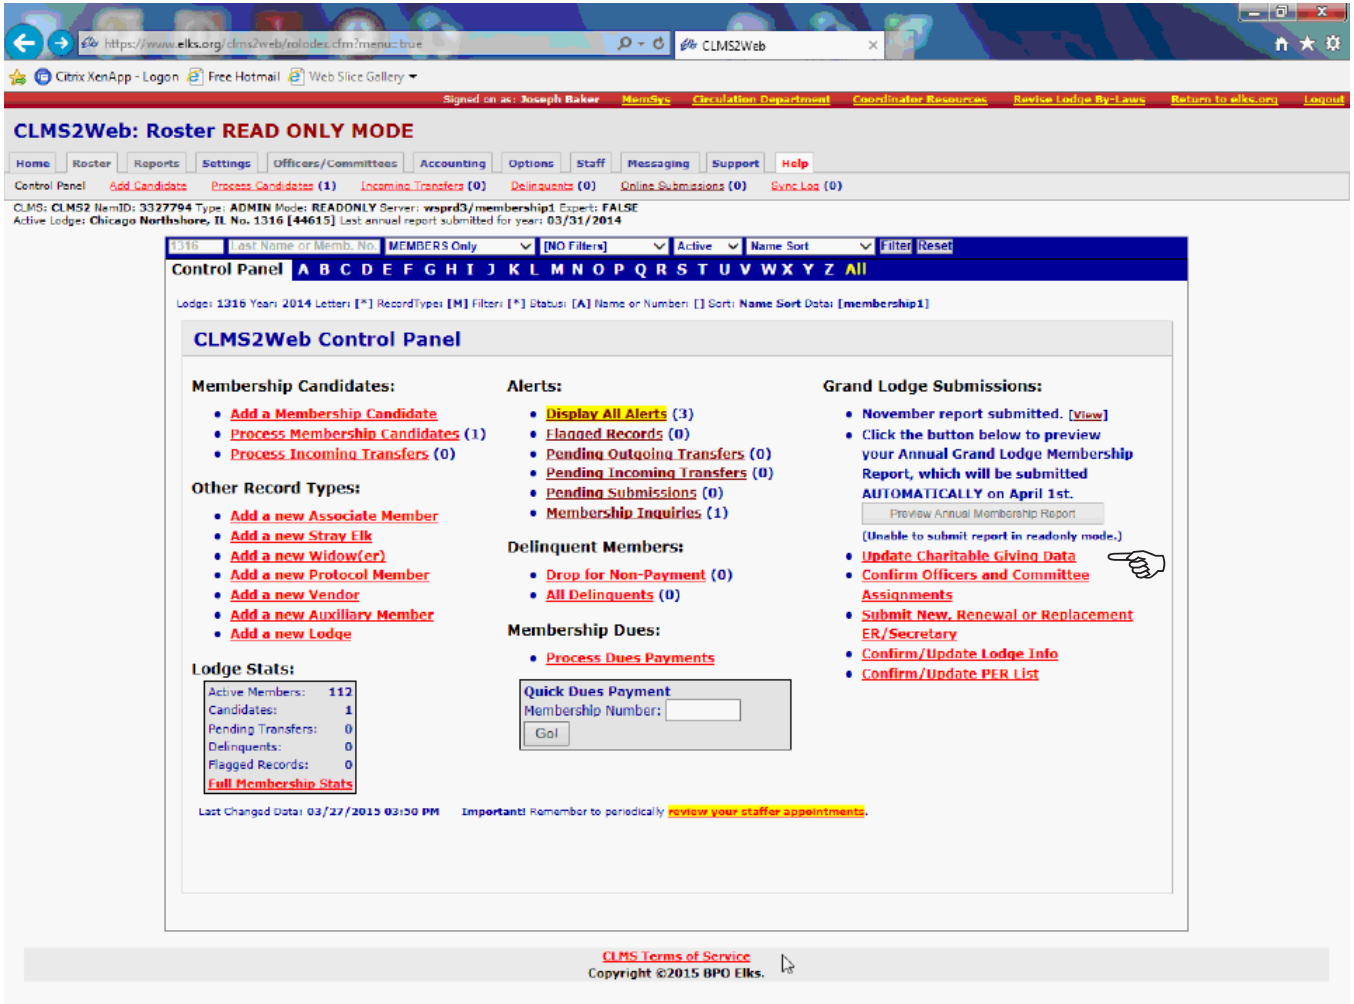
https://www.elks.org/clms2web/rolodex.cfm?menu=true
CLMS2Web

Citrix XenApp - Logon   Free Hotmail   Web Slice Gallery

Signed on as: Joseph Baker   MemSys   Circulation Department   Coordinator Resources   Revise Lodge By-Laws   Return to elks.org   Logout

CLMS2Web: Roster READ ONLY MODE

Home | Roster | Reports | Settings | Officers/Committees | Accounting | Options | Staff | Messaging | Support | Help

Control Panel   Add Candidate   Process Candidates (1)   Incoming Transfers (0)   Delinquents (0)   Online Submissions (0)   Sync Log (0)

CLMS: CLMS2 NamID: 3327794 Type: ADMIN Mode: READONLY Server: wsprd3/membership1 Expert: FALSE
Active Lodge: Chicago Northshore, IL No. 1316 [44615] Last annual report submitted for year: 03/31/2014

1316   Last Name or Memb. No.   MEMBERS Only   [NO Filters]   Active   Name Sort   Filter   Reset

Control Panel   A B C D E F G H I J K L M N O P Q R S T U V W X Y Z All

Lodge: 1316 Year: 2014 Letter: [*] RecordType: [M] Filter: [*] Status: [A] Name or Number: [] Sort: Name Sort Data: [membership1]

CLMS2Web Control Panel

Membership Candidates:
• Add a Membership Candidate
• Process Membership Candidates (1)
• Process Incoming Transfers (0)

Other Record Types:
• Add a new Associate Member
• Add a new Stray Elk
• Add a new Widow(er)
• Add a new Protocol Member
• Add a new Vendor
• Add a new Auxiliary Member
• Add a new Lodge

Lodge Stats:
| Active Members: | 112 |
|---|---|
| Candidates: | 1 |
| Pending Transfers: | 0 |
| Delinquents: | 0 |
| Flagged Records: | 0 |
| Full Membership Stats | |

Alerts:
• Display All Alerts (3)
• Flagged Records (0)
• Pending Outgoing Transfers (0)
• Pending Incoming Transfers (0)
• Pending Submissions (0)
• Membership Inquiries (1)

Delinquent Members:
• Drop for Non-Payment (0)
• All Delinquents (0)

Membership Dues:
• Process Dues Payments

Quick Dues Payment
Membership Number:
Go!

Grand Lodge Submissions:
• November report submitted. [View]
• Click the button below to preview your Annual Grand Lodge Membership Report, which will be submitted AUTOMATICALLY on April 1st.
Preview Annual Membership Report
(Unable to submit report in readonly mode.)
• Update Charitable Giving Data
• Confirm Officers and Committee Assignments
• Submit New, Renewal or Replacement ER/Secretary
• Confirm/Update Lodge Info
• Confirm/Update PER List

Last Changed Data: 03/27/2015 03:50 PM   Important! Remember to periodically review your staffer appointments.

CLMS Terms of Service
Copyright ©2015 BPO Elks.